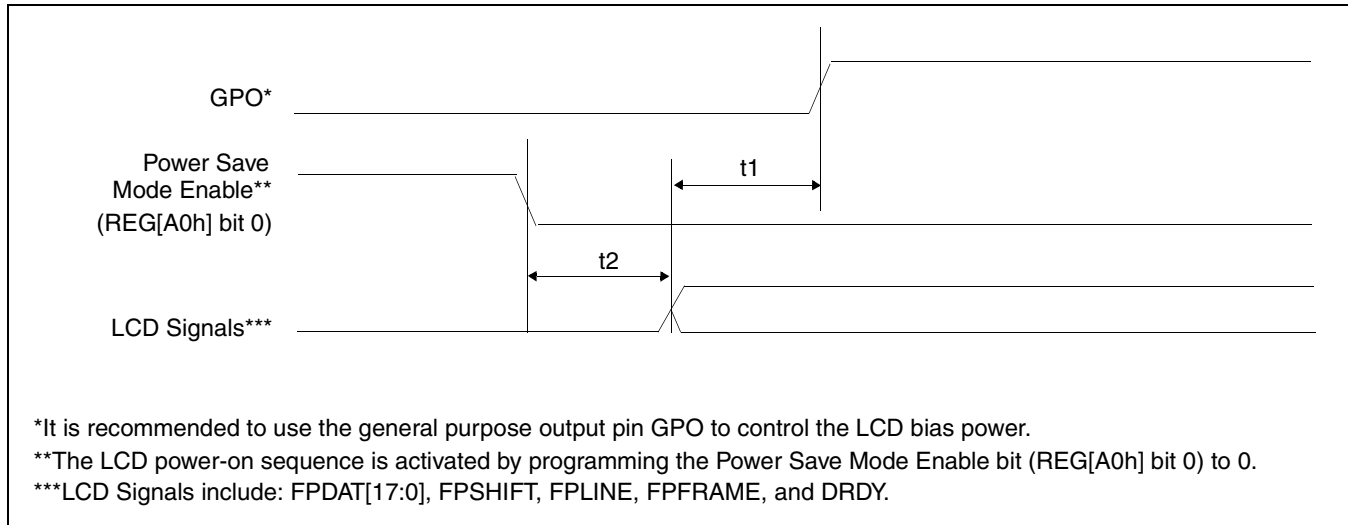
GPO*

Power Save Mode Enable** (REG[A0h] bit 0)

t1

t2

LCD Signals***

*It is recommended to use the general purpose output pin GPO to control the LCD bias power.
**The LCD power-on sequence is activated by programming the Power Save Mode Enable bit (REG[A0h] bit 0) to 0.
***LCD Signals include: FPDAT[17:0], FPSHIFT, FPLINE, FPFRAME, and DRDY.